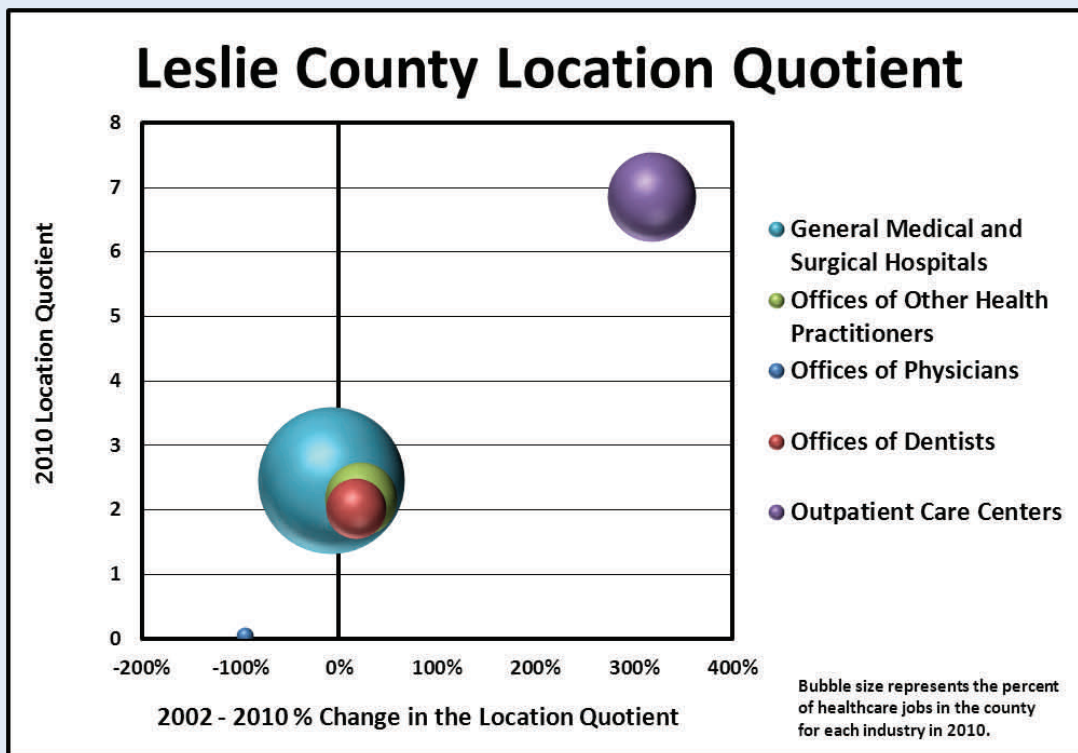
Leslie County Location Quotient

2010 Location Quotient

8
7
6
5
4
3
2
1
0

-200%
-100%
0%
100%
200%
300%
400%

2002 - 2010 % Change in the Location Quotient

General Medical and Surgical Hospitals
Offices of Other Health Practitioners
Offices of Physicians
Offices of Dentists
Outpatient Care Centers

Bubble size represents the percent of healthcare jobs in the county for each industry in 2010.